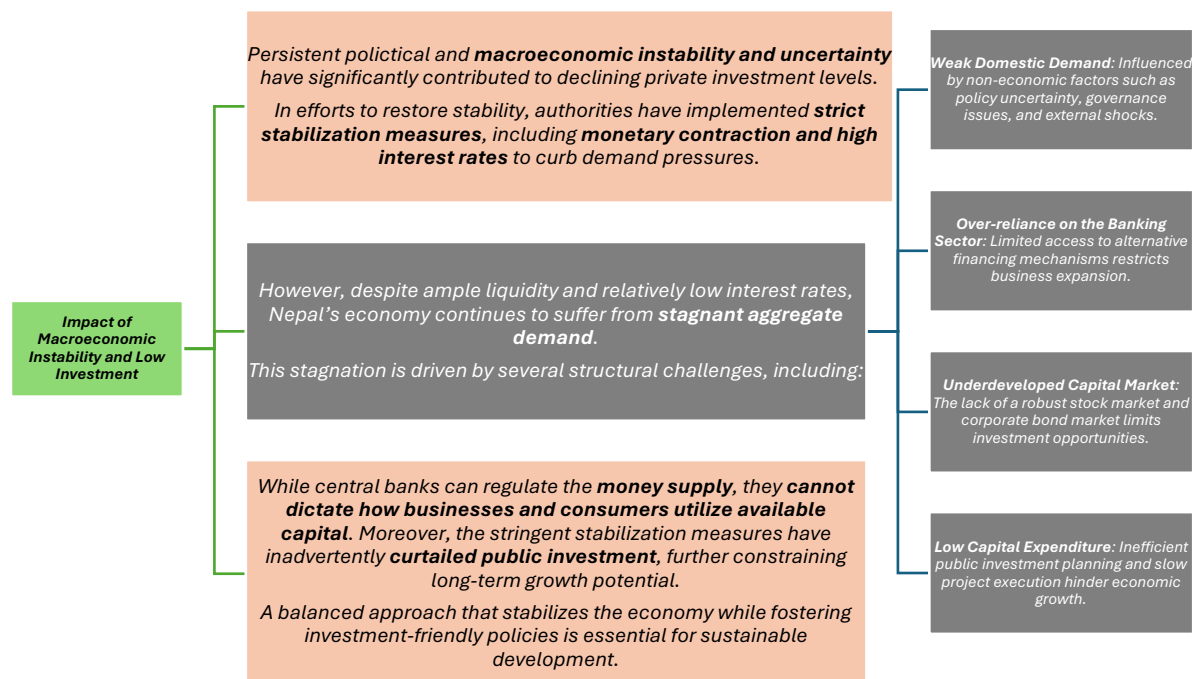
Impact of Macroeconomic Instability and Low Investment

Persistent polictical and macroeconomic instability and uncertainty have significantly contributed to declining private investment levels.

In efforts to restore stability, authorities have implemented strict stabilization measures, including monetary contraction and high interest rates to curb demand pressures.

However, despite ample liquidity and relatively low interest rates, Nepal's economy continues to suffer from stagnant aggregate demand.

This stagnation is driven by several structural challenges, including:

While central banks can regulate the money supply, they cannot dictate how businesses and consumers utilize available capital. Moreover, the stringent stabilization measures have inadvertently curtailed public investment, further constraining long-term growth potential.

A balanced approach that stabilizes the economy while fostering investment-friendly policies is essential for sustainable development.

Weak Domestic Demand: Influenced by non-economic factors such as policy uncertainty, governance issues, and external shocks.

Over-reliance on the Banking Sector: Limited access to alternative financing mechanisms restricts business expansion.

Underdeveloped Capital Market: The lack of a robust stock market and corporate bond market limits investment opportunities.

Low Capital Expenditure: Inefficient public investment planning and slow project execution hinder economic growth.